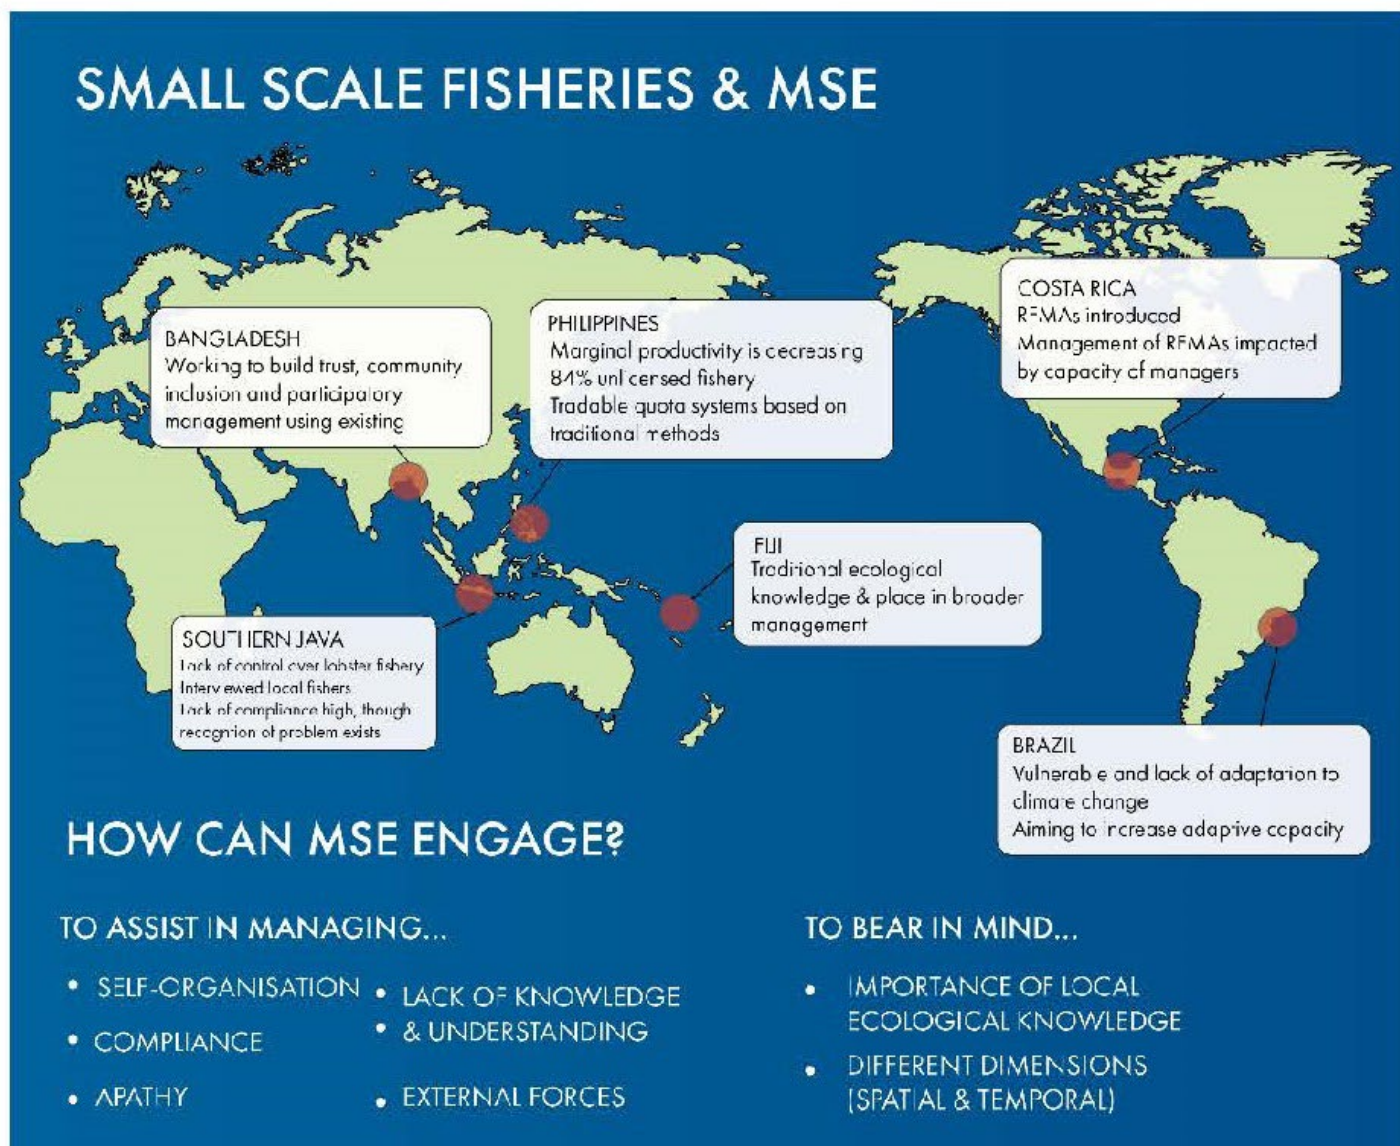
SMALL SCALE FISHERIES & MSE

BANGLADESH
Working to build trust, community inclusion and participatory management using existing

PHILIPPINES
Marginal productivity is decreasing
84% unlicensed fishery
Tradable quota systems based on traditional methods

COSTA RICA
RFMAs introduced
Management of RFMAs impacted by capacity of managers

FIJI
Traditional ecological knowledge & place in broader management

SOUTHERN JAVA
Lack of control over lobster fishery
Interviewed local fishers
Lack of compliance high, though recognition of problem exists

BRAZIL
Vulnerable and lack of adaptation to climate change
Aiming to increase adaptive capacity

HOW CAN MSE ENGAGE?

TO ASSIST IN MANAGING...

• SELF-ORGANISATION
• COMPLIANCE
• APATHY
• LACK OF KNOWLEDGE
• & UNDERSTANDING
• EXTERNAL FORCES

TO BEAR IN MIND...

• IMPORTANCE OF LOCAL ECOLOGICAL KNOWLEDGE
• DIFFERENT DIMENSIONS (SPATIAL & TEMPORAL)